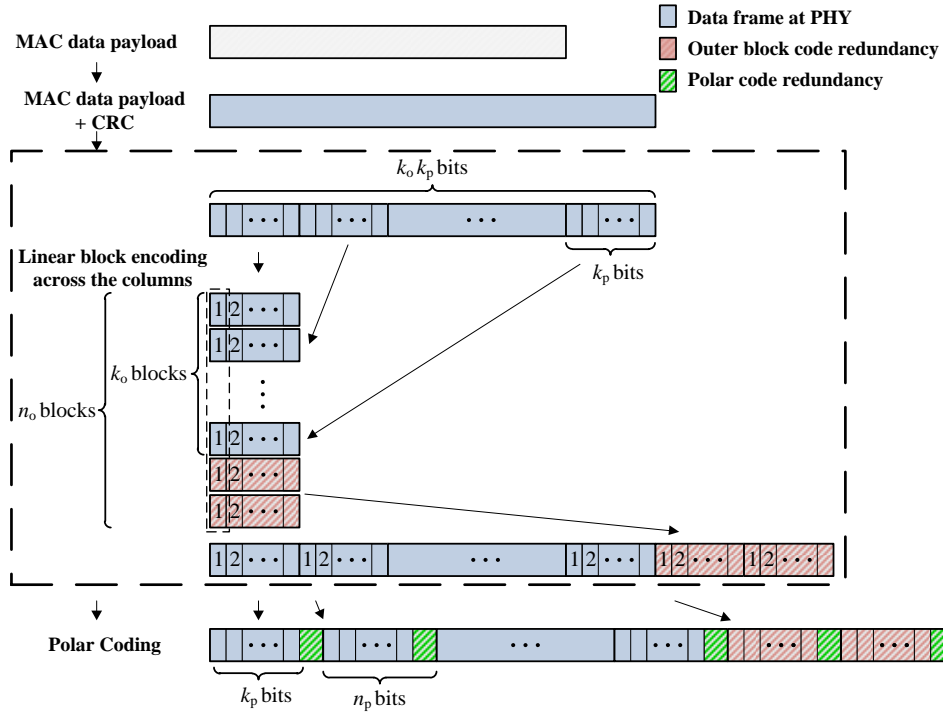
Data frame at PHY

Outer block code redundancy

Polar code redundancy

MAC data payload

MAC data payload + CRC

$k_o k_p$ bits

Linear block encoding across the columns

$k_p$ bits

$n_o$ blocks

$k_o$ blocks

1 2 ⋯

1 2 ⋯

1 2 ⋯

1 2 ⋯

1 2 ⋯

1 2 ⋯ 1 2 ⋯ ⋯ 1 2 ⋯ 1 2 ⋯ 1 2 ⋯

Polar Coding

$k_p$ bits

$n_p$ bits